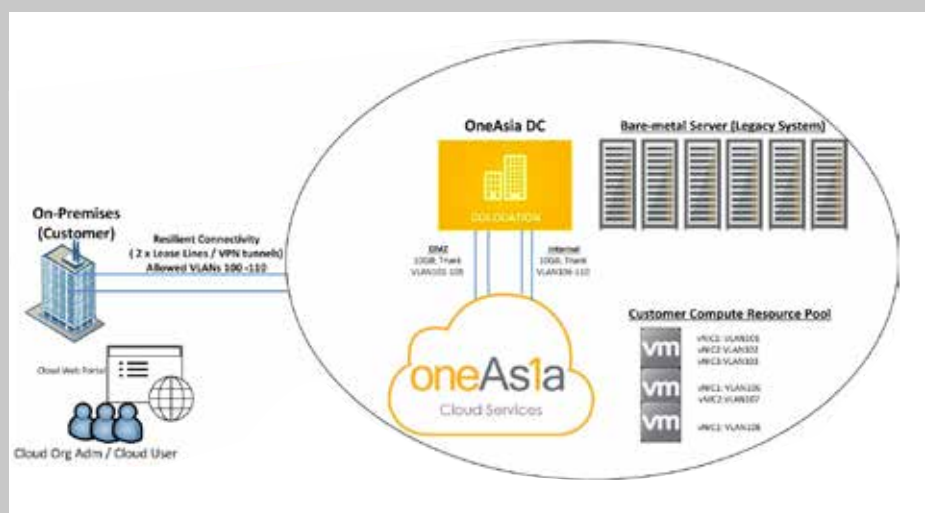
OneAsia DC

Bare-metal Server (Legacy System)

COLOCATION

On-Premises (Customer)

Resilient Connectivity ( 2 x Lease Lines / VPN tunnels) Allowed VLANs 100 -110

DMZ 10GB, Trunk VLAN101-105

Internal 10GB, Trunk VLAN106-110

Customer Compute Resource Pool

vm

vNIC1: VLAN101 vNIC2: VLAN102 vNIC3: VLAN103

vm

vNIC1: VLAN106 vNIC2: VLAN107

vm

vNIC1: VLAN108

Cloud Web Portal

oneAs1a

Cloud Services

Cloud Org Adm / Cloud User